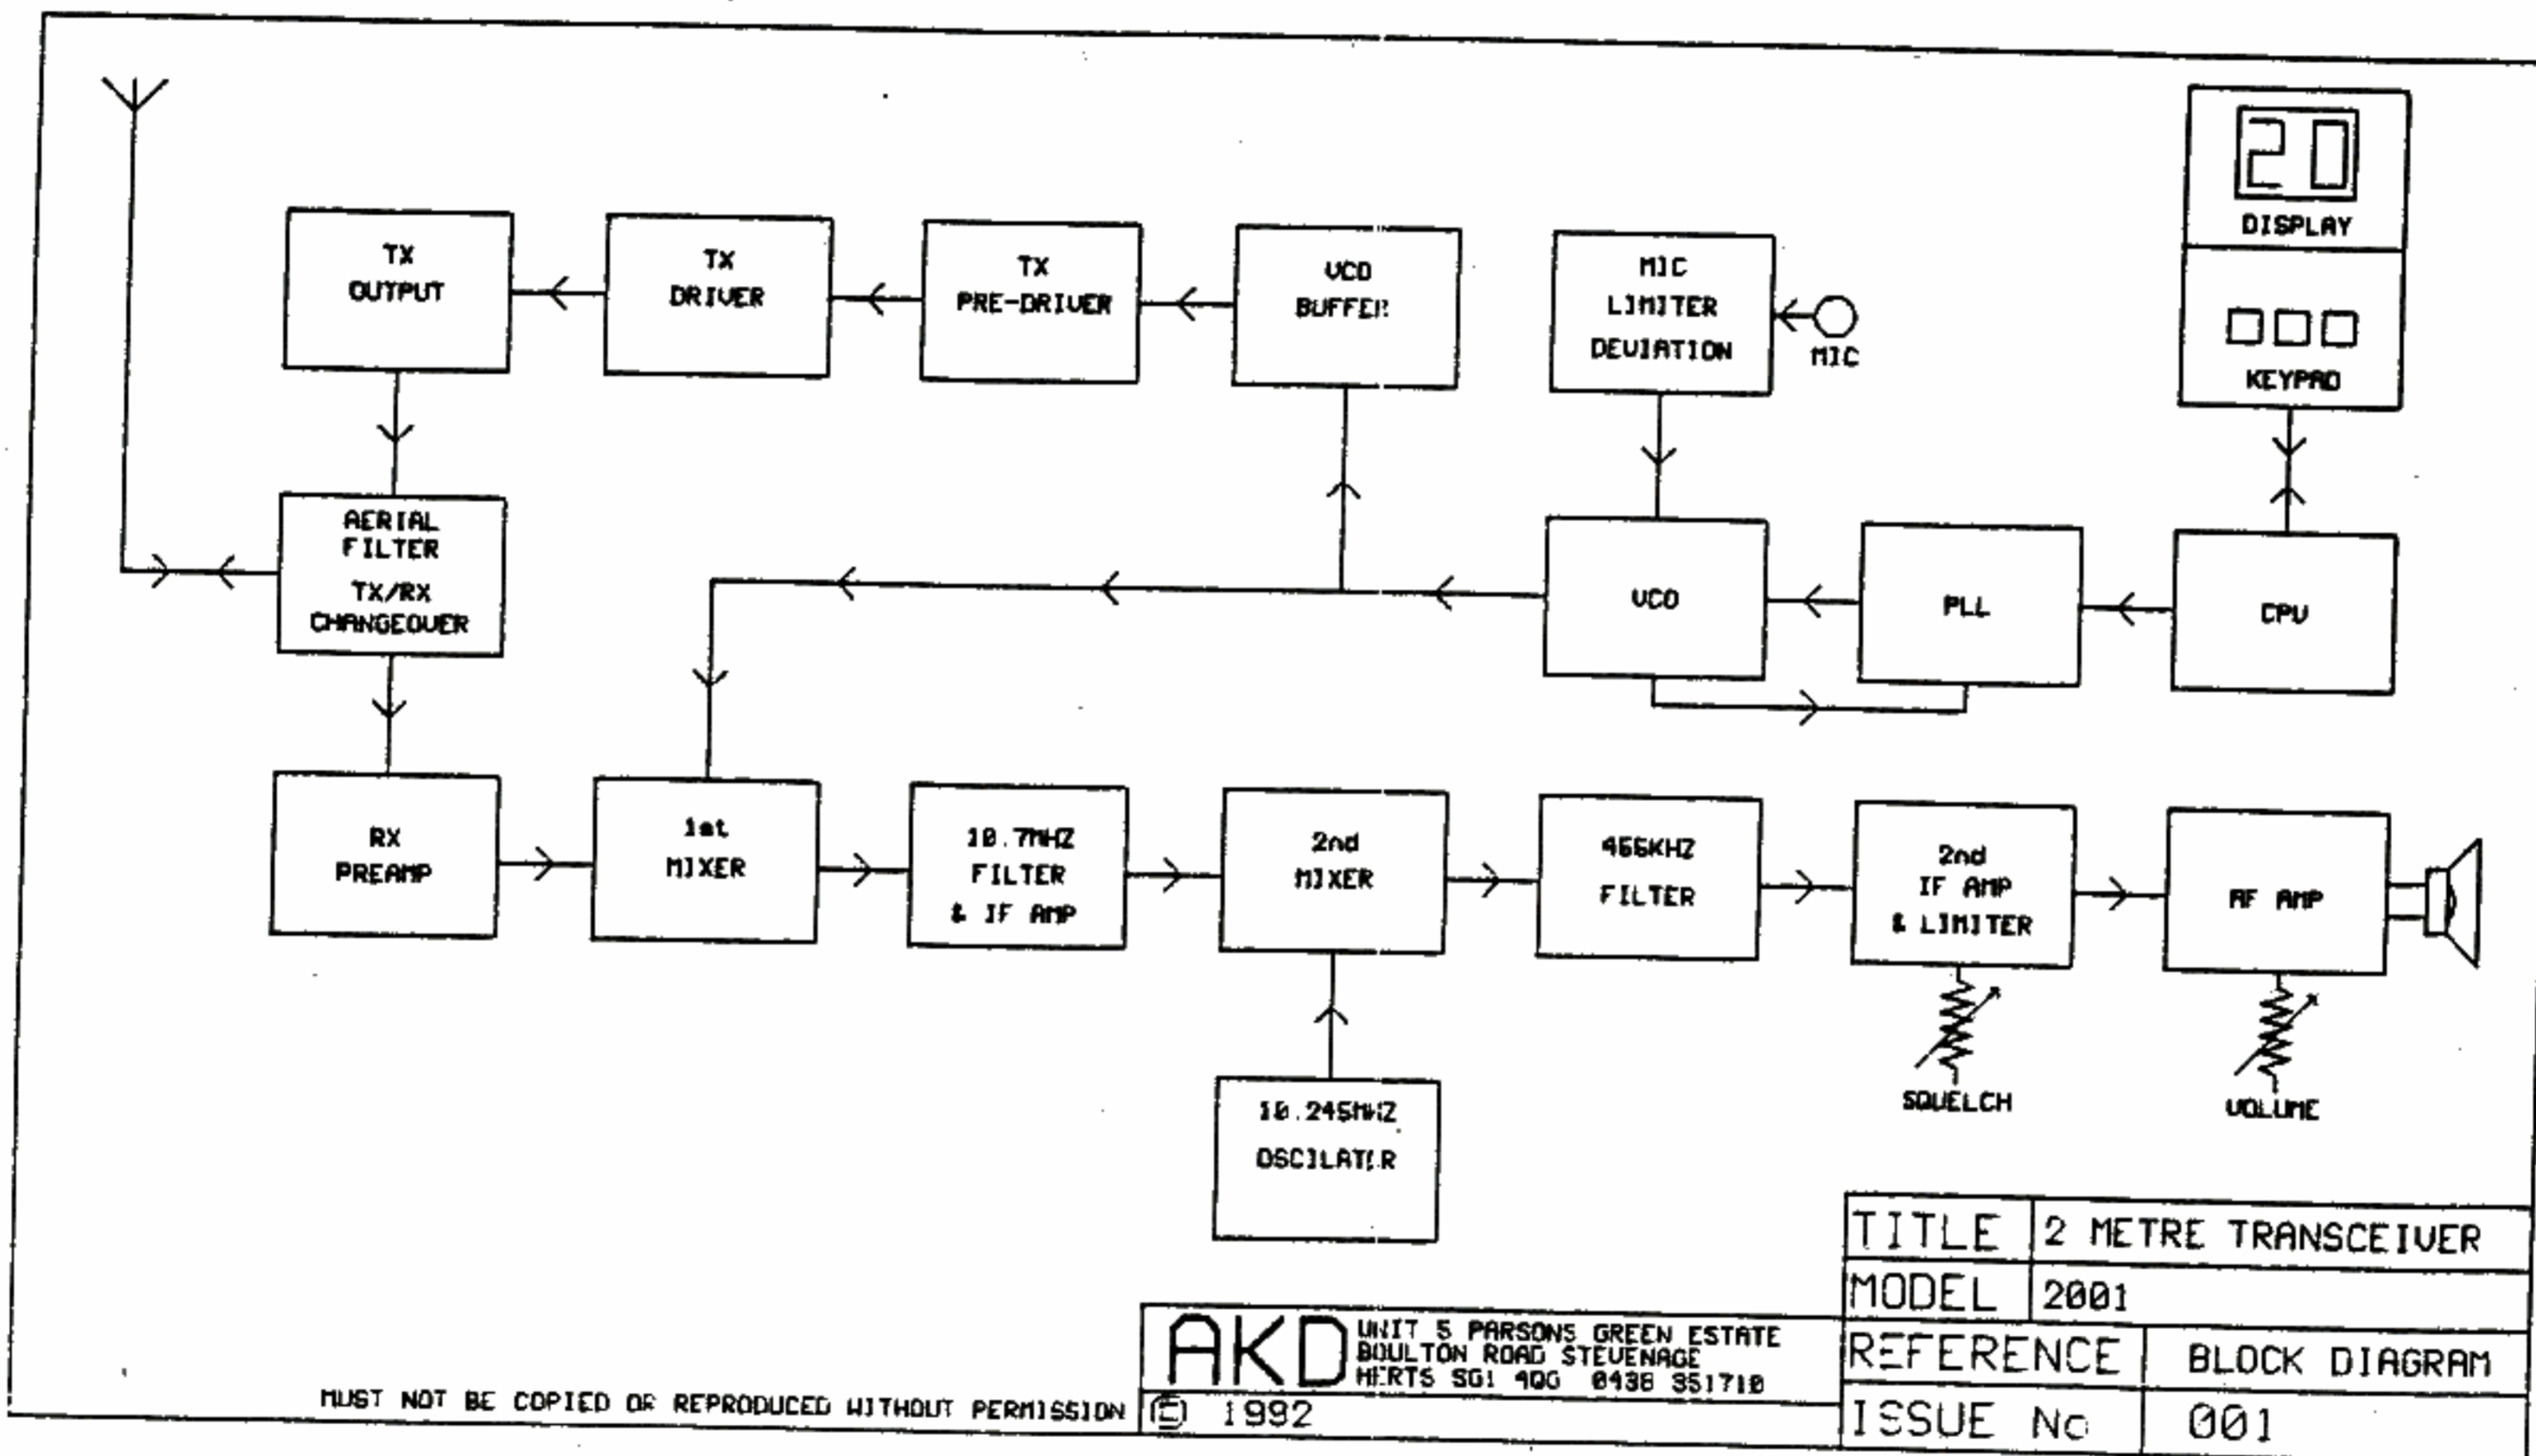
TX OUTPUT

TX DRIVER

TX PRE-DRIVER

VCO BUFFER

MIC LIMITER DEVIATION

MIC

20

DISPLAY

KEYPAD

AERIAL FILTER TX/RX CHANGEOVER

VCO

PLL

CPU

RX PREAMP

1st MIXER

10.7MHZ FILTER & IF AMP

2nd MIXER

455KHZ FILTER

2nd IF AMP & LIMITER

AF AMP

SQUELCH

VOLUME

10.245MHZ OSCILATOR

| TITLE | 2 METRE TRANSCEIVER |
|---|---|
| MODEL | 2001 |
| REFERENCE | BLOCK DIAGRAM |
| ISSUE No | 001 |

AKD UNIT 5 PARSONS GREEN ESTATE BOULTON ROAD STEVENAGE HERTS SG1 4QG 0438 351710

© 1992

MUST NOT BE COPIED OR REPRODUCED WITHOUT PERMISSION